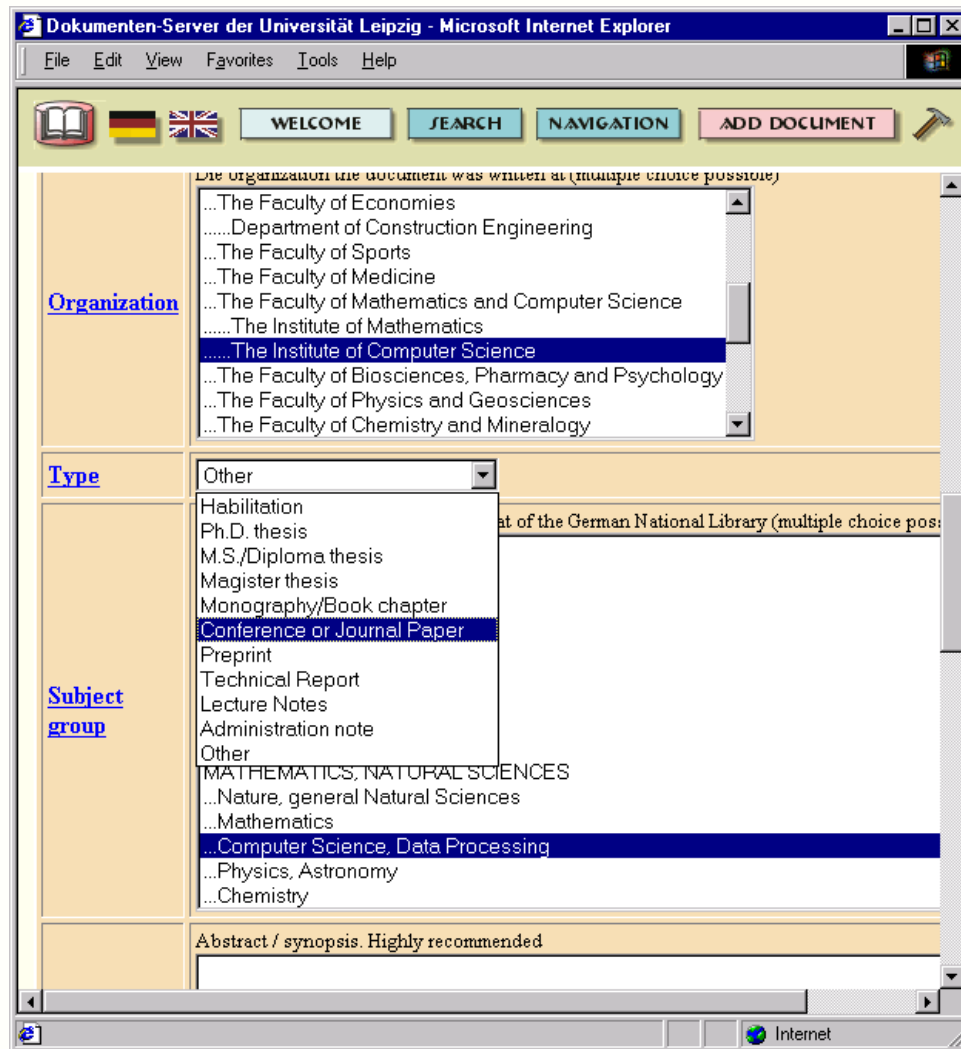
Dokumenten-Server der Universität Leipzig - Microsoft Internet Explorer

File Edit View Favorites Tools Help

WELCOME SEARCH NAVIGATION ADD DOCUMENT

Die organization the document was written at (multiple choice possible)

Organization

...The Faculty of Economies
......Department of Construction Engineering
...The Faculty of Sports
...The Faculty of Medicine
...The Faculty of Mathematics and Computer Science
......The Institute of Mathematics
......The Institute of Computer Science
...The Faculty of Biosciences, Pharmacy and Psychology
...The Faculty of Physics and Geosciences
...The Faculty of Chemistry and Mineralogy

Type

Other

Habilitation
Ph.D. thesis
M.S./Diploma thesis
Magister thesis
Monography/Book chapter
Conference or Journal Paper
Preprint
Technical Report
Lecture Notes
Administration note
Other

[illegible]at of the German National Library (multiple choice pos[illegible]

Subject group

MATHEMATICS, NATURAL SCIENCES
...Nature, general Natural Sciences
...Mathematics
...Computer Science, Data Processing
...Physics, Astronomy
...Chemistry

Abstract / synopsis. Highly recommended

Internet